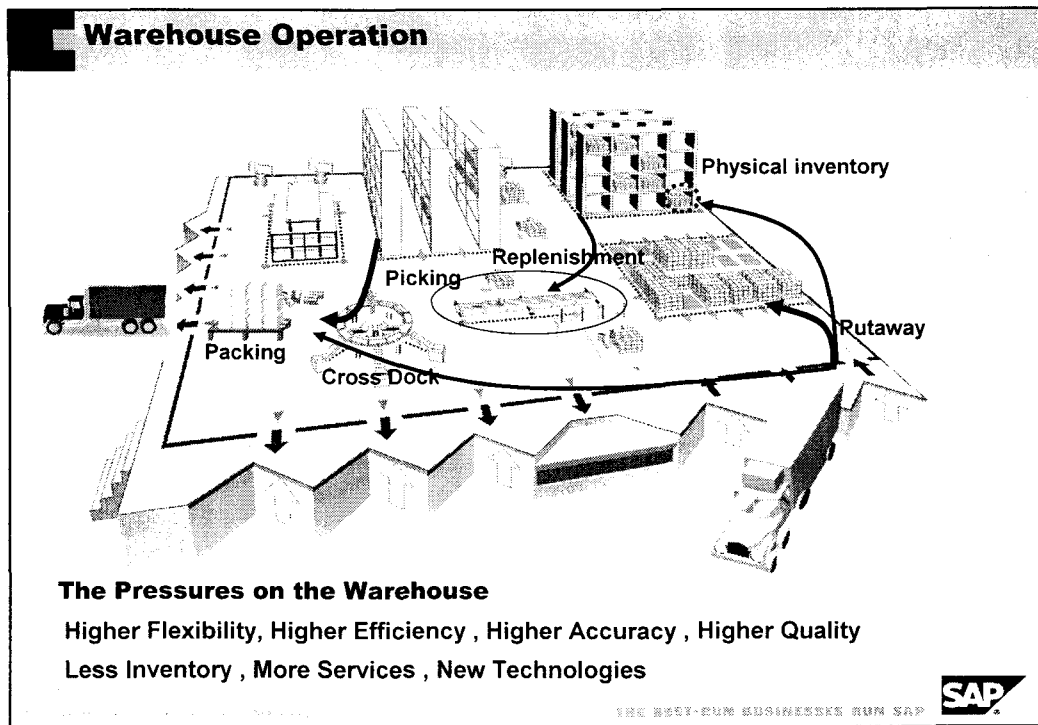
Warehouse Operation

Physical inventory

Replenishment

Picking

Putaway

Packing

Cross Dock

The Pressures on the Warehouse

Higher Flexibility, Higher Efficiency , Higher Accuracy , Higher Quality

Less Inventory , More Services , New Technologies

THE BEST-RUN BUSINESSES RUN SAP

SAP